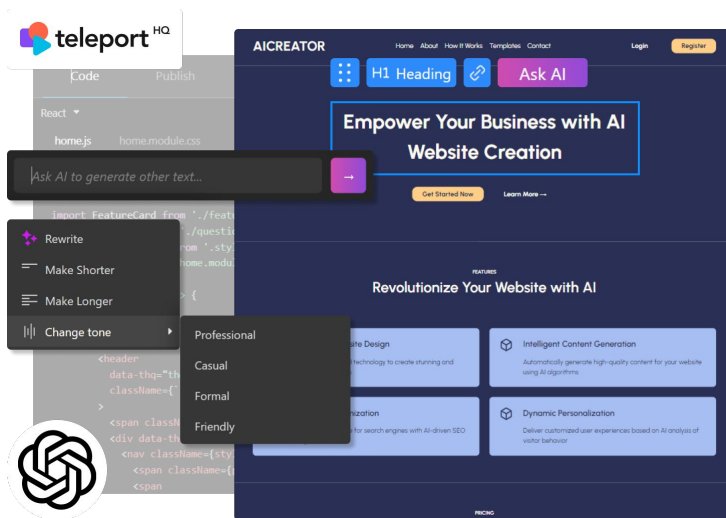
teleport HQ

Code Publish

React

home.js home.module.css

Ask AI to generate other text...

→

import FeatureCard from './featu
./questio
rom '.sty
home.modu
) {

Rewrite

Make Shorter

Make Longer

Change tone

Professional

Casual

Formal

Friendly

<header
data-thq="th
className={
>
<span classN
<div data-th
<nav className={sty
<span className={
<span

AICREATOR Home About How It Works Templates Contact Login Register

H1 Heading Ask AI

Empower Your Business with AI Website Creation

Get Started Now Learn More →

FEATURES

Revolutionize Your Website with AI

site Design

technology to create stunning and

Intelligent Content Generation

Automatically generate high-quality content for your website using AI algorithms

ization

for search engines with AI-driven SEO

Dynamic Personalization

Deliver customized user experiences based on AI analysis of visitor behavior

PRICING